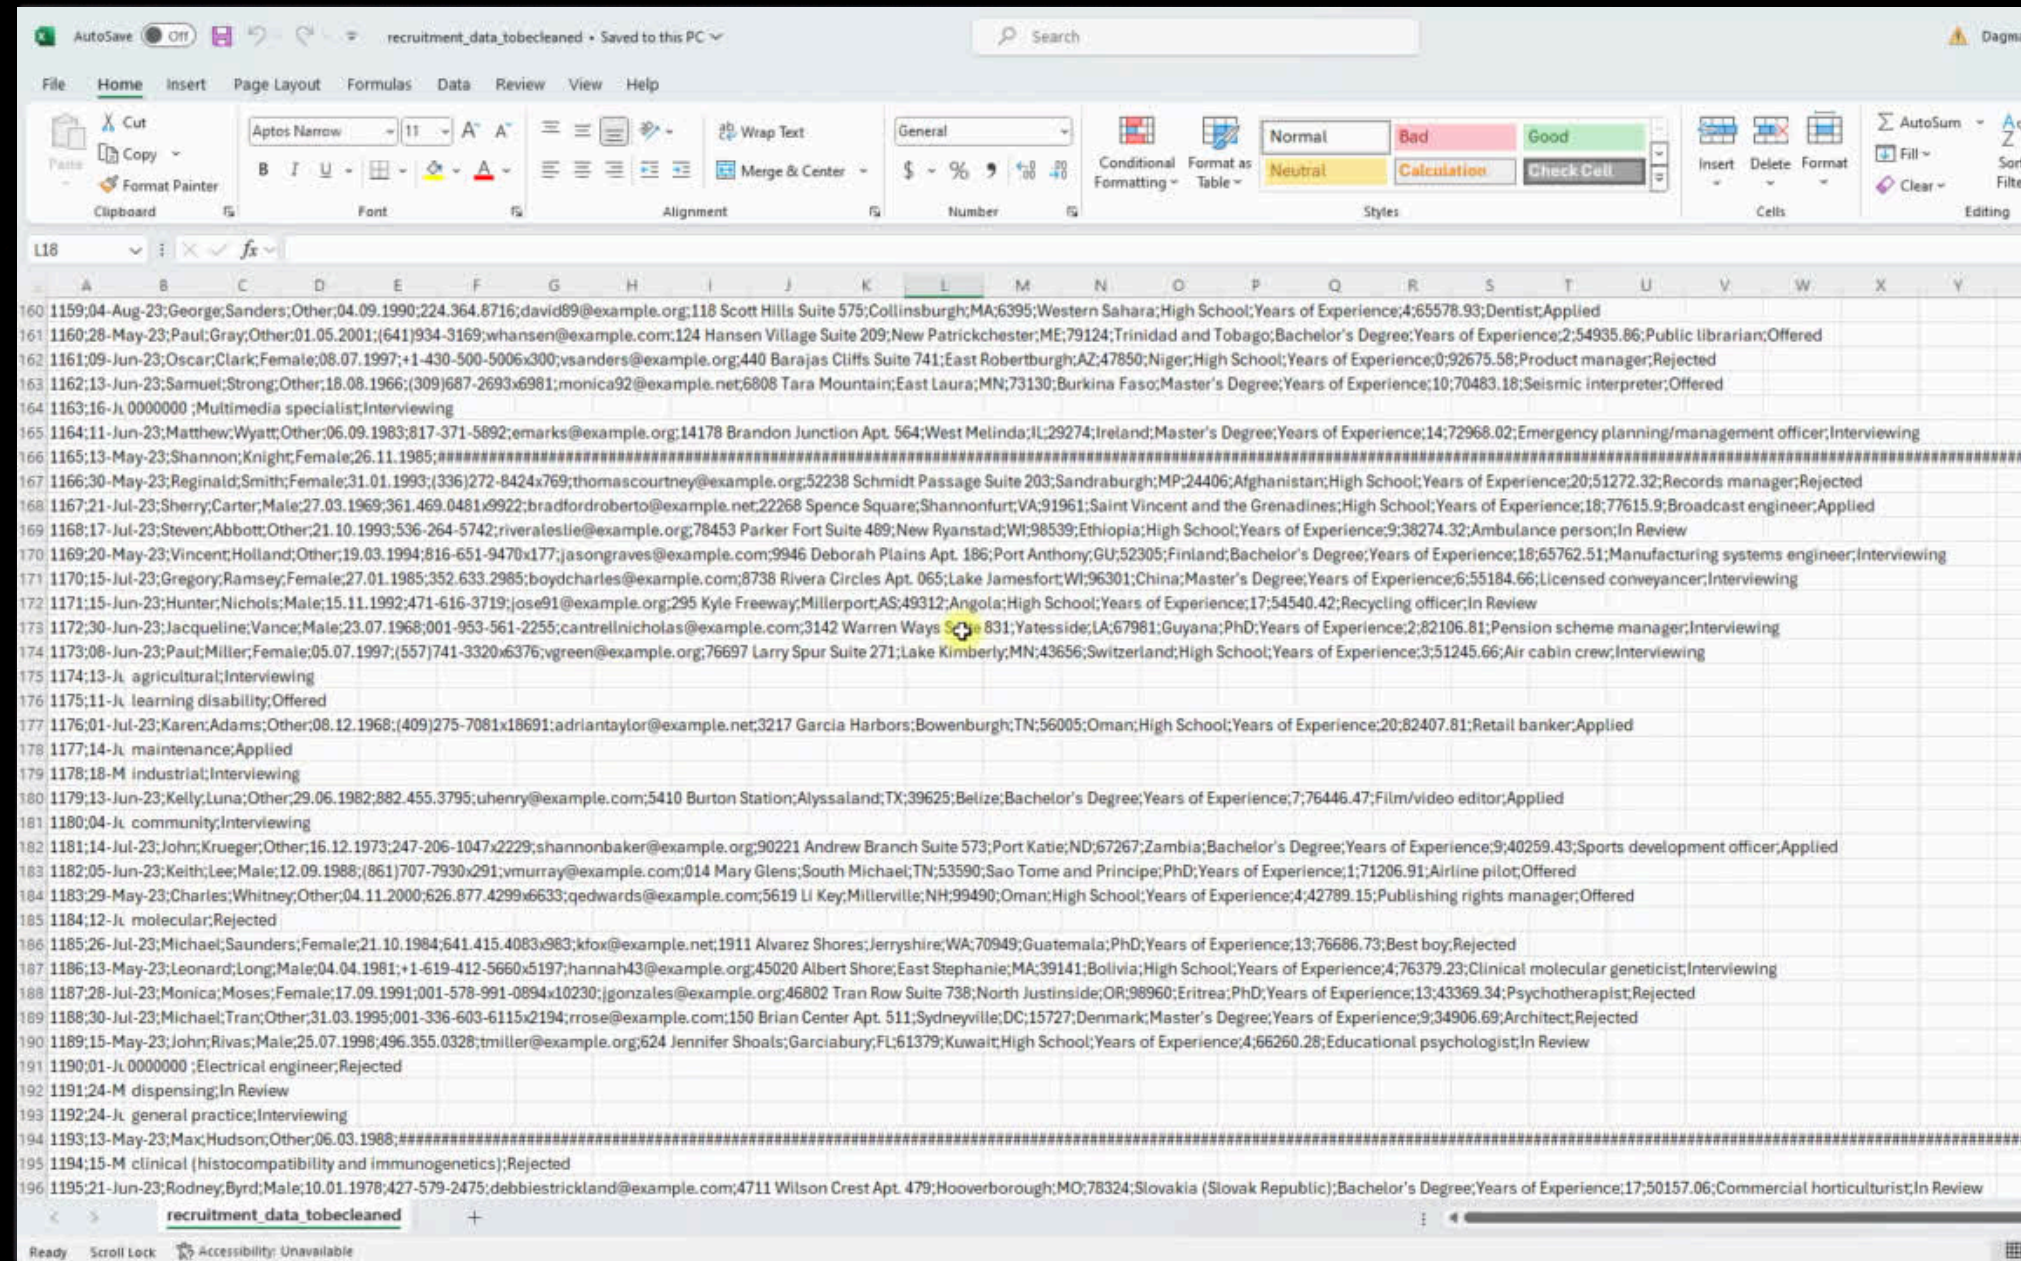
AutoSave Off recruitment_data_tobecleaned • Saved to this PC Search Dagm

File Home Insert Page Layout Formulas Data Review View Help

Paste Cut Copy Format Painter Clipboard
Aptos Narrow 11 B I U Font
Wrap Text Merge & Center Alignment
General $ % Number
Conditional Formatting Format as Table
Normal Bad Good Neutral Calculation Check Cell Styles
Insert Delete Format Cells
AutoSum Fill Clear Editing Sort Filter

L18 fx

A B C D E F G H I J K L M N O P Q R S T U V W X Y

160 1159;04-Aug-23;George;Sanders;Other;04.09.1990;224.364.8716;david89@example.org;118 Scott Hills Suite 575;Collinsburgh;MA;6395;Western Sahara;High School;Years of Experience;4;65578.93;Dentist;Applied
161 1160;28-May-23;Paul;Gray;Other;01.05.2001;(641)934-3169;whansen@example.com;124 Hansen Village Suite 209;New Patrickchester;ME;79124;Trinidad and Tobago;Bachelor's Degree;Years of Experience;2;54935.86;Public librarian;Offered
162 1161;09-Jun-23;Oscar;Clark;Female;08.07.1997;+1-430-500-5006x300;vsanders@example.org;440 Barajas Cliffs Suite 741;East Robertburgh;AZ;47850;Niger;High School;Years of Experience;0;92675.58;Product manager;Rejected
163 1162;13-Jun-23;Samuel;Strong;Other;18.08.1966;(309)687-2693x6981;monica92@example.net;6808 Tara Mountain;East Laura;MN;73130;Burkina Faso;Master's Degree;Years of Experience;10;70483.18;Seismic interpreter;Offered
164 1163;16-Ju 0000000 ;Multimedia specialist;Interviewing
165 1164;11-Jun-23;Matthew;Wyatt;Other;06.09.1983;817-371-5892;emarks@example.org;14178 Brandon Junction Apt. 564;West Melinda;IL;29274;Ireland;Master's Degree;Years of Experience;14;72968.02;Emergency planning/management officer;Interviewing
166 1165;13-May-23;Shannon;Knight;Female;26.11.1985;################################################################
167 1166;30-May-23;Reginald;Smith;Female;31.01.1993;(336)272-8424x769;thomascourtney@example.org;52238 Schmidt Passage Suite 203;Sandraburgh;MP;24406;Afghanistan;High School;Years of Experience;20;51272.32;Records manager;Rejected
168 1167;21-Jul-23;Sherry;Carter;Male;27.03.1969;361.469.0481x9922;bradfordroberto@example.net;22268 Spence Square;Shannonfurt;VA;91961;Saint Vincent and the Grenadines;High School;Years of Experience;18;77615.9;Broadcast engineer;Applied
169 1168;17-Jul-23;Steven;Abbott;Other;21.10.1993;536-264-5742;riveraleslie@example.org;78453 Parker Fort Suite 489;New Ryanstad;WI;98539;Ethiopia;High School;Years of Experience;9;38274.32;Ambulance person;In Review
170 1169;20-May-23;Vincent;Holland;Other;19.03.1994;816-651-9470x177;jasongraves@example.com;9946 Deborah Plains Apt. 186;Port Anthony;GU;52305;Finland;Bachelor's Degree;Years of Experience;18;65762.51;Manufacturing systems engineer;Interviewing
171 1170;15-Jul-23;Gregory;Ramsey;Female;27.01.1985;352.633.2985;boydcharles@example.com;8738 Rivera Circles Apt. 065;Lake Jamesfort;WI;96301;China;Master's Degree;Years of Experience;6;55184.66;Licensed conveyancer;Interviewing
172 1171;15-Jun-23;Hunter;Nichols;Male;15.11.1992;471-616-3719;jose91@example.org;295 Kyle Freeway;Millerport;AS;49312;Angola;High School;Years of Experience;17;54540.42;Recycling officer;In Review
173 1172;30-Jun-23;Jacqueline;Vance;Male;23.07.1968;001-953-561-2255;cantrellnicholas@example.com;3142 Warren Ways S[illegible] 831;Yatesside;LA;67981;Guyana;PhD;Years of Experience;2;82106.81;Pension scheme manager;Interviewing
174 1173;08-Jun-23;Paul;Miller;Female;05.07.1997;(557)741-3320x6376;vgreen@example.org;76697 Larry Spur Suite 271;Lake Kimberly;MN;43656;Switzerland;High School;Years of Experience;3;51245.66;Air cabin crew;Interviewing
175 1174;13-Ju agricultural;Interviewing
176 1175;11-Ju learning disability;Offered
177 1176;01-Jul-23;Karen;Adams;Other;08.12.1968;(409)275-7081x18691;adriantaylor@example.net;3217 Garcia Harbors;Bowenburgh;TN;56005;Oman;High School;Years of Experience;20;82407.81;Retail banker;Applied
178 1177;14-Ju maintenance;Applied
179 1178;18-M industrial;Interviewing
180 1179;13-Jun-23;Kelly;Luna;Other;29.06.1982;882.455.3795;uhenry@example.com;5410 Burton Station;Alyssaland;TX;39625;Belize;Bachelor's Degree;Years of Experience;7;76446.47;Film/video editor;Applied
181 1180;04-Ju community;Interviewing
182 1181;14-Jul-23;John;Krueger;Other;16.12.1973;247-206-1047x2229;shannonbaker@example.org;90221 Andrew Branch Suite 573;Port Katie;ND;67267;Zambia;Bachelor's Degree;Years of Experience;9;40259.43;Sports development officer;Applied
183 1182;05-Jun-23;Keith;Lee;Male;12.09.1988;(861)707-7930x291;vmurray@example.com;014 Mary Glens;South Michael;TN;53590;Sao Tome and Principe;PhD;Years of Experience;1;71206.91;Airline pilot;Offered
184 1183;29-May-23;Charles;Whitney;Other;04.11.2000;626.877.4299x6633;qedwards@example.com;5619 Li Key;Millerville;NH;99490;Oman;High School;Years of Experience;4;42789.15;Publishing rights manager;Offered
185 1184;12-Ju molecular;Rejected
186 1185;26-Jul-23;Michael;Saunders;Female;21.10.1984;641.415.4083x983;kfox@example.net;1911 Alvarez Shores;Jerryshire;WA;70949;Guatemala;PhD;Years of Experience;13;76686.73;Best boy;Rejected
187 1186;13-May-23;Leonard;Long;Male;04.04.1981;+1-619-412-5660x5197;hannah43@example.org;45020 Albert Shore;East Stephanie;MA;39141;Bolivia;High School;Years of Experience;4;76379.23;Clinical molecular geneticist;Interviewing
188 1187;28-Jul-23;Monica;Moses;Female;17.09.1991;001-578-991-0894x10230;jgonzales@example.org;46802 Tran Row Suite 738;North Justinside;OR;98960;Eritrea;PhD;Years of Experience;13;43369.34;Psychotherapist;Rejected
189 1188;30-Jul-23;Michael;Tran;Other;31.03.1995;001-336-603-6115x2194;rrose@example.com;150 Brian Center Apt. 511;Sydneyville;DC;15727;Denmark;Master's Degree;Years of Experience;9;34906.69;Architect;Rejected
190 1189;15-May-23;John;Rivas;Male;25.07.1998;496.355.0328;tmiller@example.org;624 Jennifer Shoals;Garciabury;FL;61379;Kuwait;High School;Years of Experience;4;66260.28;Educational psychologist;In Review
191 1190;01-Ju 0000000 ;Electrical engineer;Rejected
192 1191;24-M dispensing;In Review
193 1192;24-Ju general practice;Interviewing
194 1193;13-May-23;Max;Hudson;Other;06.03.1988;################################################################
195 1194;15-M clinical (histocompatibility and immunogenetics);Rejected
196 1195;21-Jun-23;Rodney;Byrd;Male;10.01.1978;427-579-2475;debbiestrickland@example.com;4711 Wilson Crest Apt. 479;Hooverborough;MO;78324;Slovakia (Slovak Republic);Bachelor's Degree;Years of Experience;17;50157.06;Commercial horticulturist;In Review

recruitment_data_tobecleaned +

Ready Scroll Lock Accessibility: Unavailable